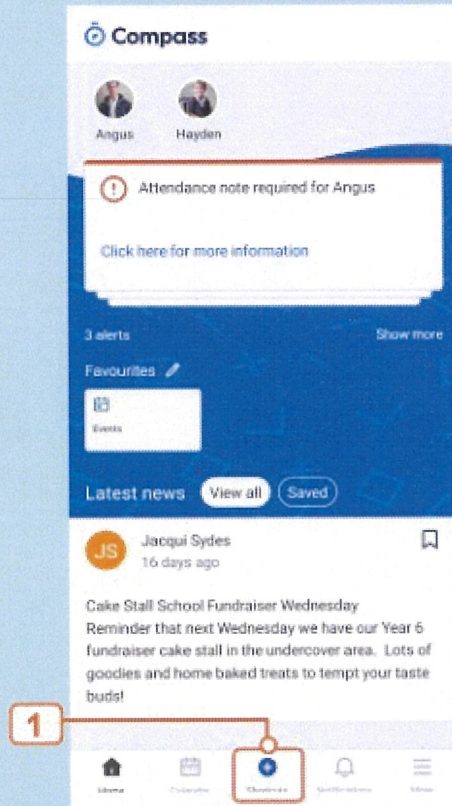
Compass

Angus

Hayden

Attendance note required for Angus

Click here for more information

3 alerts

Show more

Favourites

Events

Latest news

View all

Saved

JS

Jacqui Sydes

16 days ago

Cake Stall School Fundraiser Wednesday
Reminder that next Wednesday we have our Year 6 fundraiser cake stall in the undercover area. Lots of goodies and home baked treats to tempt your taste buds!

1

Home

Calendar

Shortcuts

Notifications

More